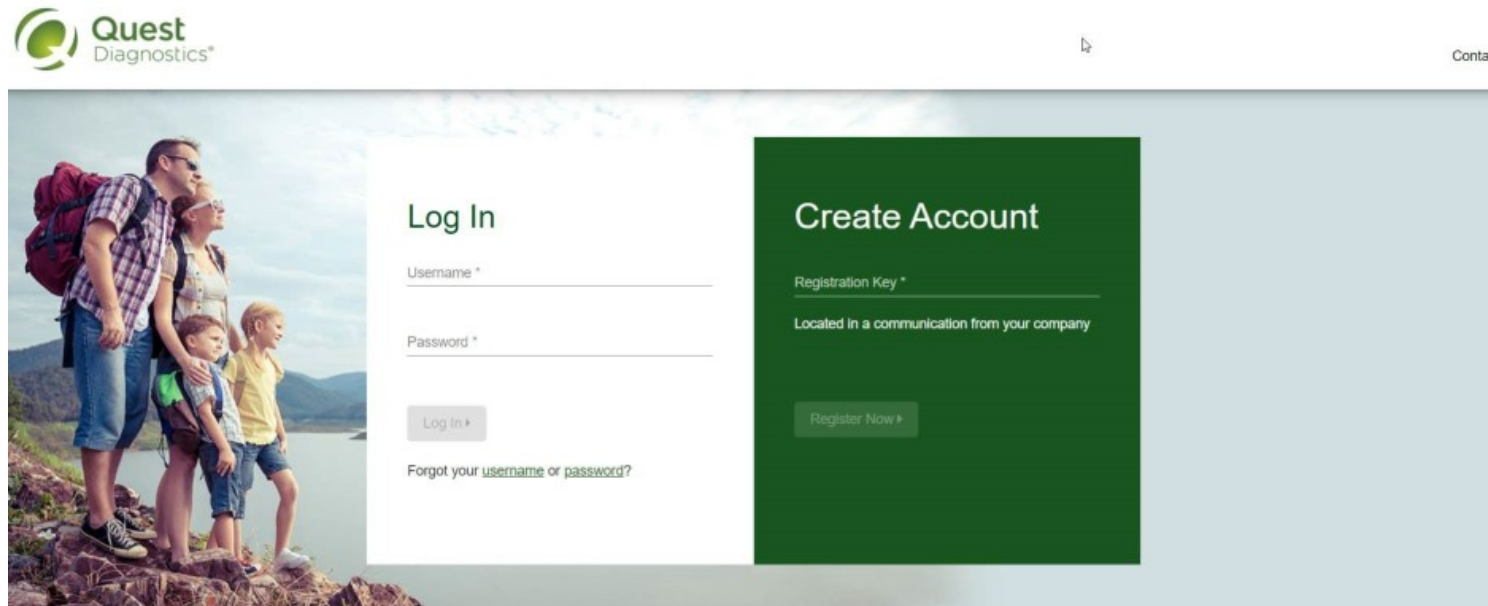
Quest Diagnostics®

Conta

Log In

Username *

Password *

Log In ▸

Forgot your username or password?

Create Account

Registration Key *

Located in a communication from your company

Register Now ▸